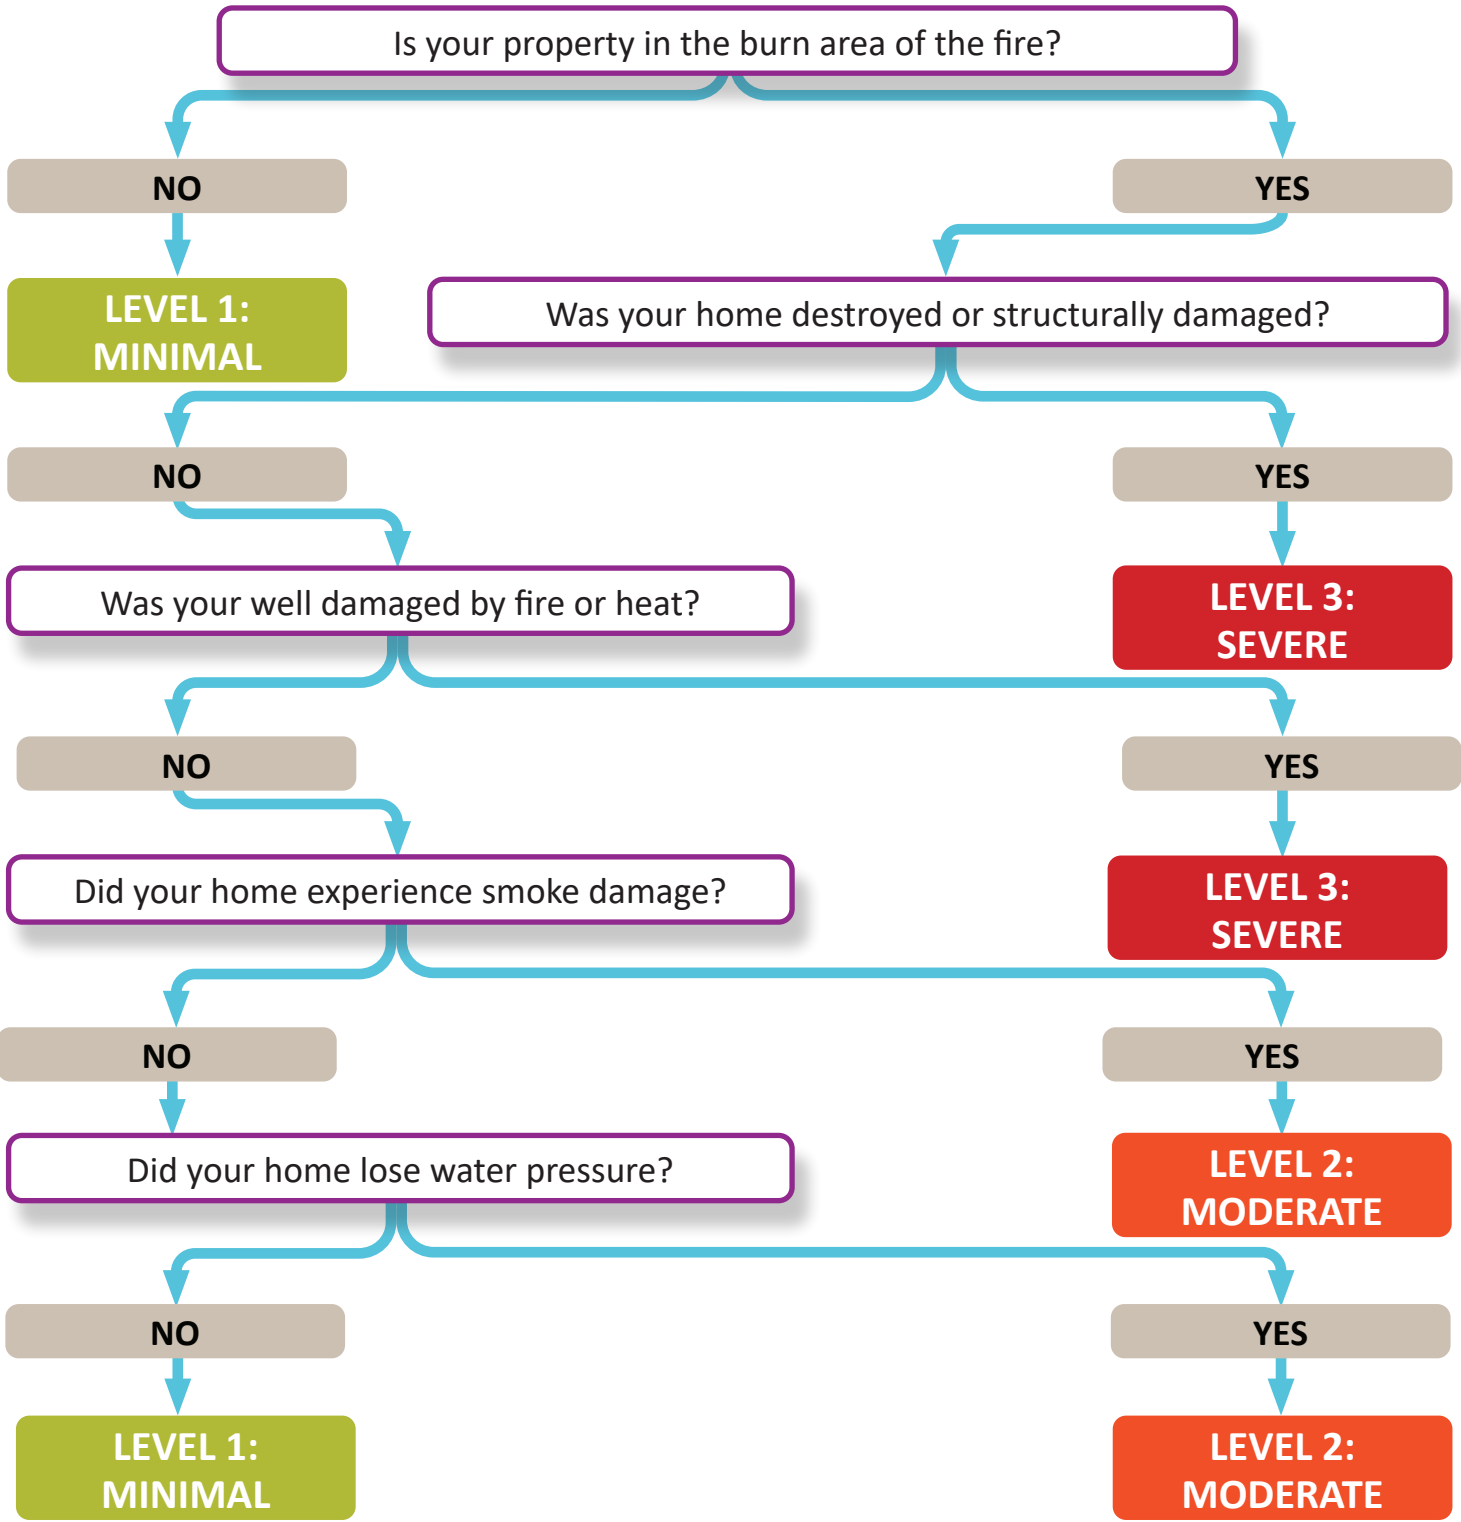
Is your property in the burn area of the fire?

NO

YES

LEVEL 1: MINIMAL

Was your home destroyed or structurally damaged?

NO

YES

Was your well damaged by fire or heat?

LEVEL 3: SEVERE

NO

YES

Did your home experience smoke damage?

LEVEL 3: SEVERE

NO

YES

Did your home lose water pressure?

LEVEL 2: MODERATE

NO

YES

LEVEL 1: MINIMAL

LEVEL 2: MODERATE